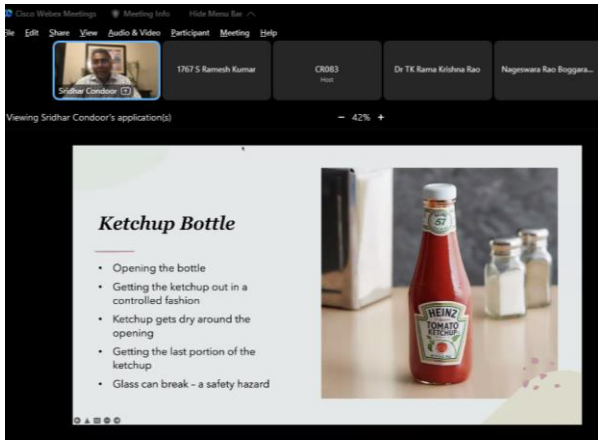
Cisco Webex Meetings   Meeting Info   Hide Menu Bar

ile  Edit  Share  View  Audio & Video  Participant  Meeting  Help

Sridhar Condoor

1767 S Ramesh Kumar

CR083
Host

Dr TK Rama Krishna Rao

Nageswara Rao Boggara...

Viewing Sridhar Condoor's application(s)

− 42% +

Ketchup Bottle

- Opening the bottle
- Getting the ketchup out in a controlled fashion
- Ketchup gets dry around the opening
- Getting the last portion of the ketchup
- Glass can break – a safety hazard

HEINZ
57
TOMATO KETCHUP